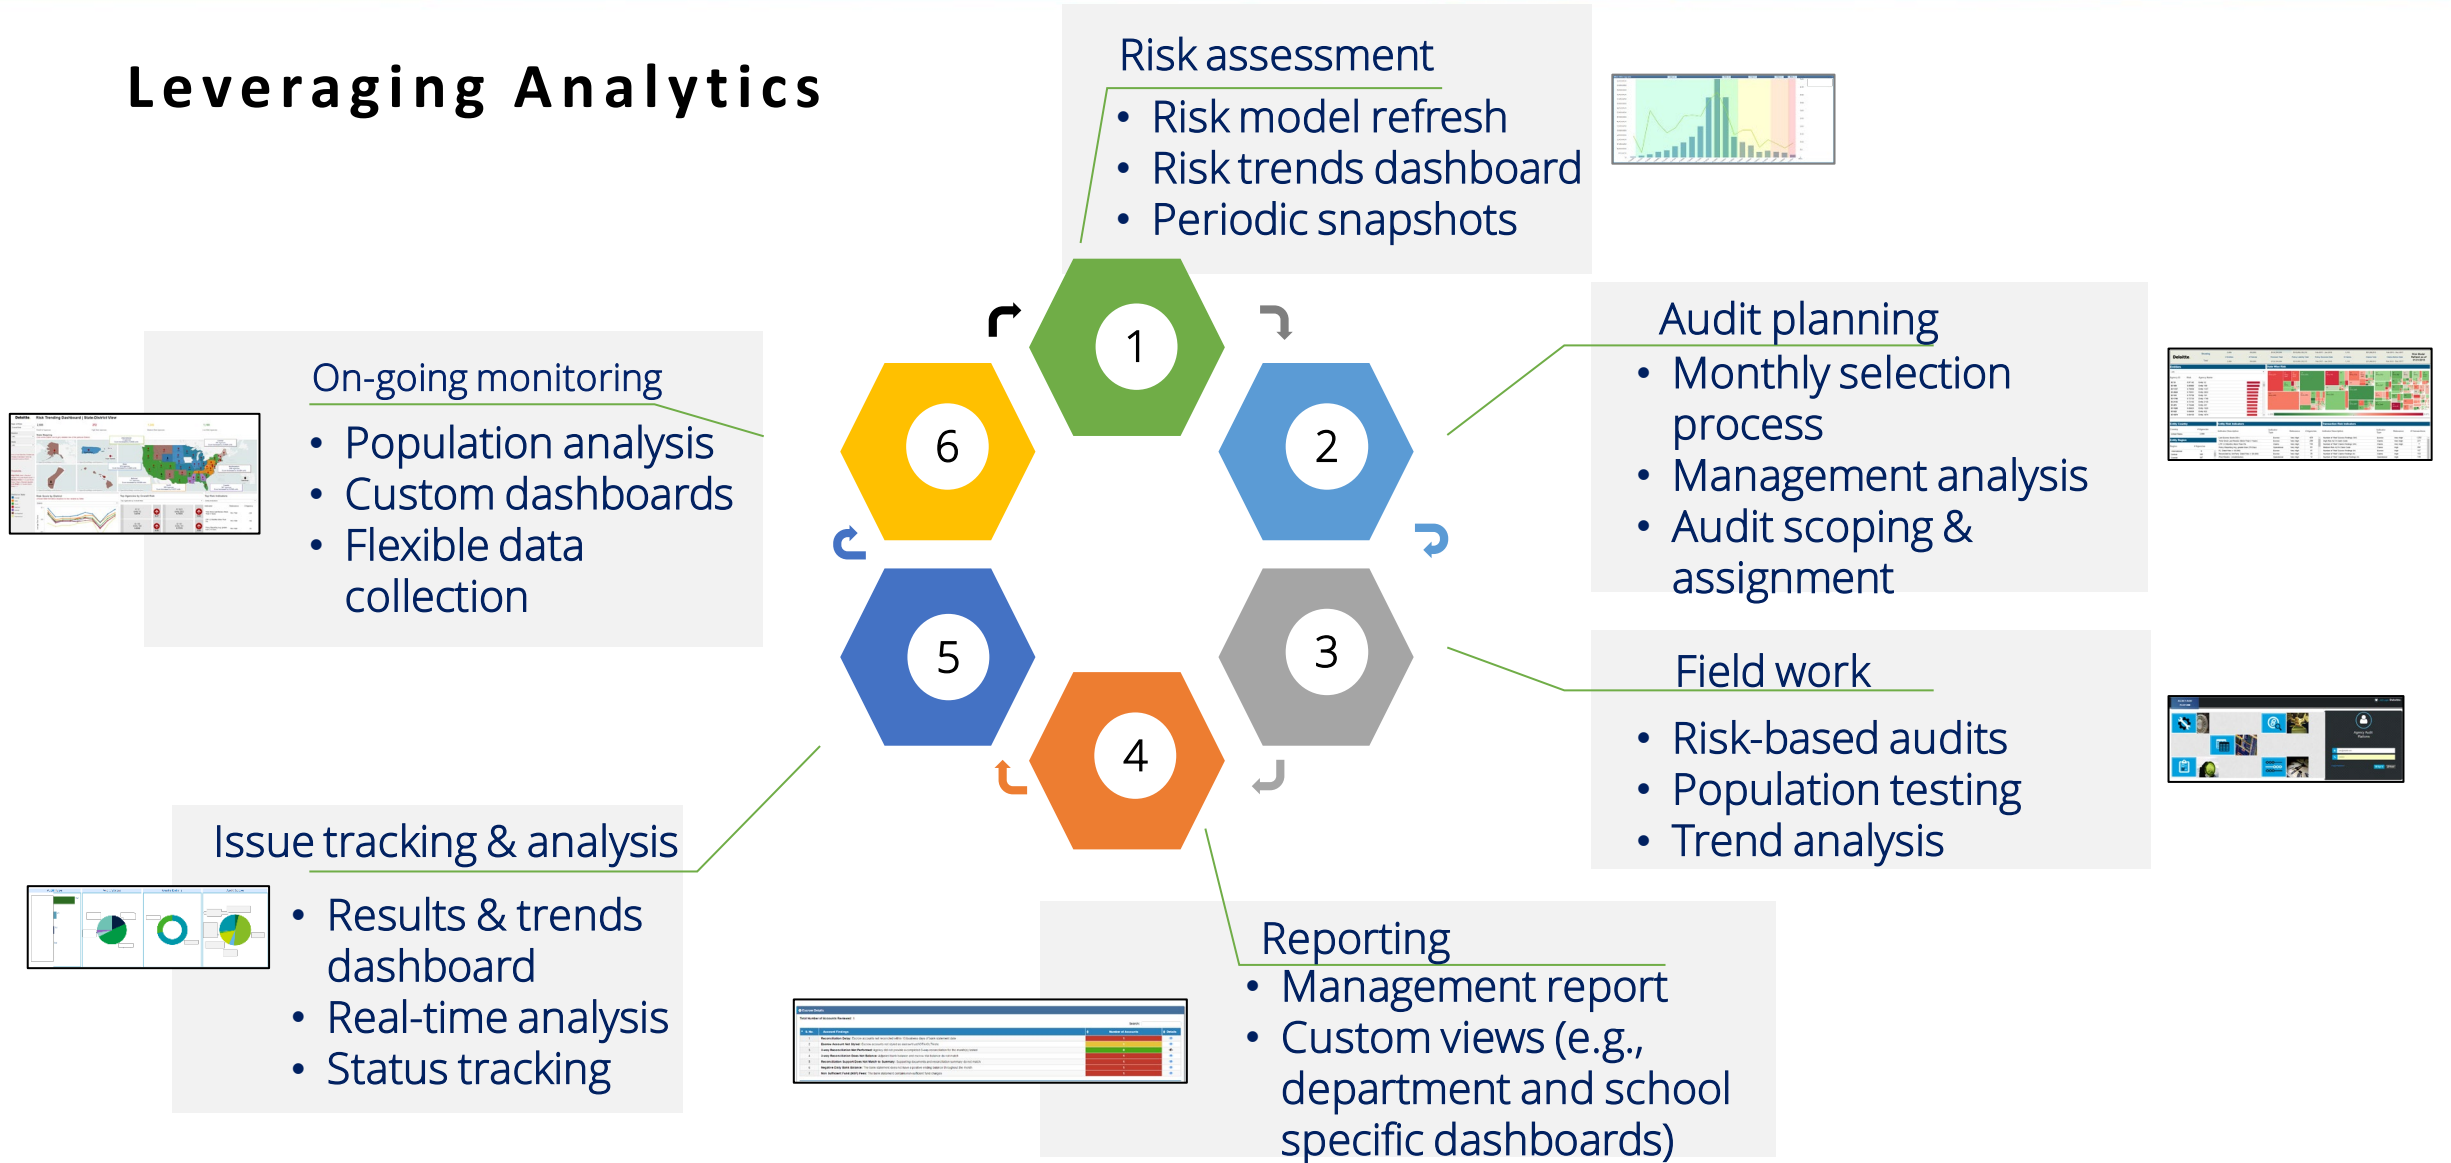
Leveraging Analytics

Risk assessment
• Risk model refresh
• Risk trends dashboard
• Periodic snapshots

1

2

3

4

5

6

Audit planning
• Monthly selection process
• Management analysis
• Audit scoping & assignment

Field work
• Risk-based audits
• Population testing
• Trend analysis

Reporting
• Management report
• Custom views (e.g., department and school specific dashboards)

Issue tracking & analysis
• Results & trends dashboard
• Real-time analysis
• Status tracking

On-going monitoring
• Population analysis
• Custom dashboards
• Flexible data collection